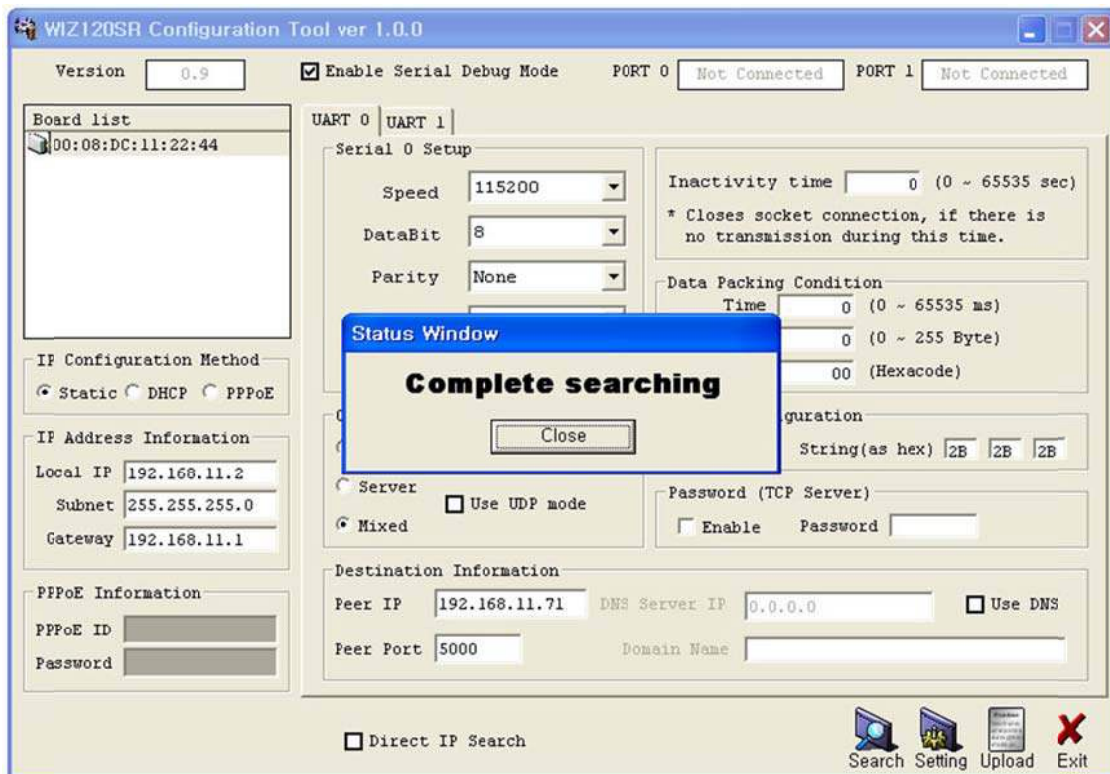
WIZ120SR Configuration Tool ver 1.0.0

Version 0.9

Enable Serial Debug Mode

PORT 0 Not Connected

PORT 1 Not Connected

Board list

00:08:DC:11:22:44

UART 0 UART 1

Serial 0 Setup

Speed 115200

DataBit 8

Parity None

Inactivity time 0 (0 ~ 65535 sec)

* Closes socket connection, if there is no transmission during this time.

Data Packing Condition

Time 0 (0 ~ 65535 ms)

0 (0 ~ 255 Byte)

00 (Hexacode)

Status Window

Complete searching

Close

IP Configuration Method

Static DHCP PPPoE

IP Address Information

Local IP 192.168.11.2

Subnet 255.255.255.0

Gateway 192.168.11.1

guration

String(as hex) 2B 2B 2B

Server

Use UDP mode

Mixed

Password (TCP Server)

Enable Password

PPPoE Information

PPPoE ID

Password

Destination Information

Peer IP 192.168.11.71

DNS Server IP 0.0.0.0

Use DNS

Peer Port 5000

Domain Name

Direct IP Search

Search Setting Upload Exit